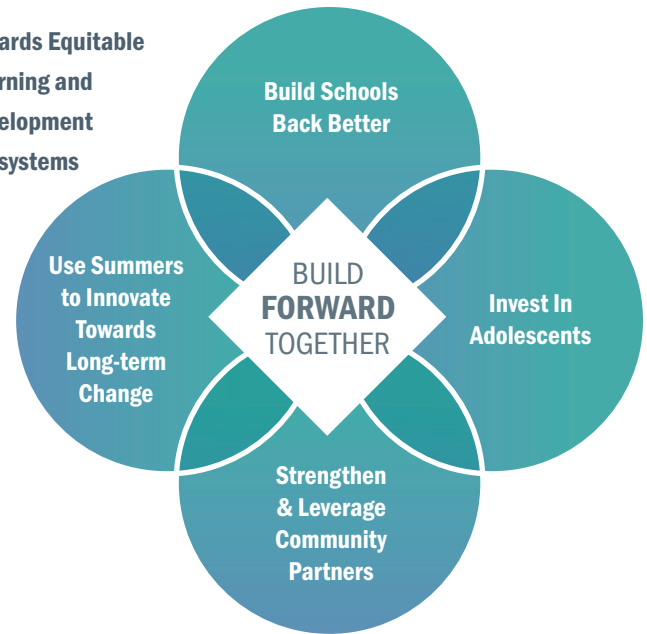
ards Equitable
rning and
elopment
systems

Build Schools
Back Better

Use Summers
to Innovate
Towards
Long-term
Change

BUILD
FORWARD
TOGETHER

Invest In
Adolescents

Strengthen
& Leverage
Community
Partners